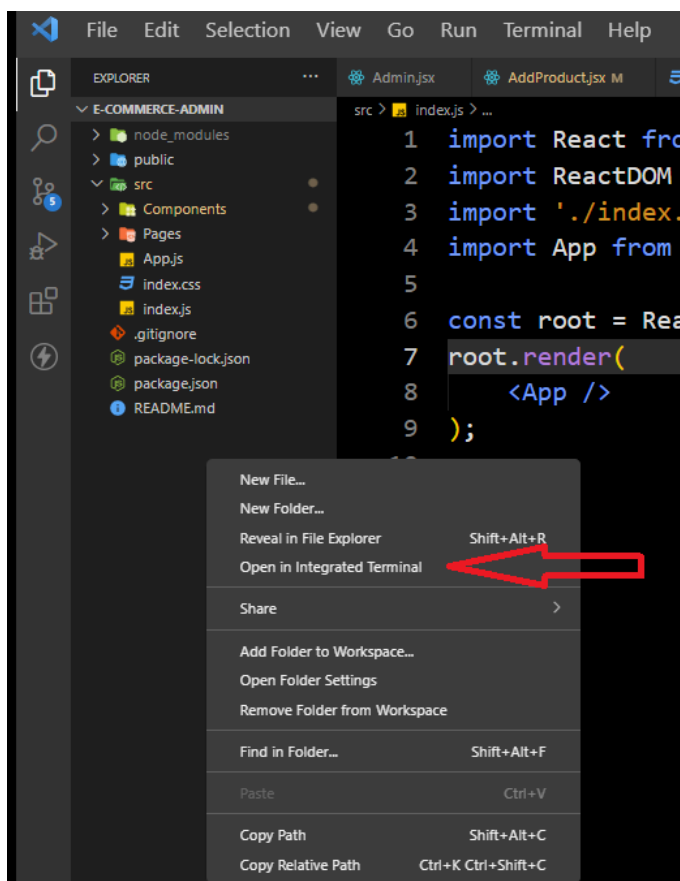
File Edit Selection View Go Run Terminal Help

EXPLORER ···
Admin.jsx
AddProduct.jsx M

E-COMMERCE-ADMIN
node_modules
public
src
Components
Pages
App.js
index.css
index.js
.gitignore
package-lock.json
package.json
README.md

5

src > index.js > ...

1 import React fro
2 import ReactDOM
3 import './index.
4 import App from
5
6 const root = Rea
7 root.render(
8 <App />
9 );

New File...
New Folder...
Reveal in File Explorer Shift+Alt+R
Open in Integrated Terminal
Share
Add Folder to Workspace...
Open Folder Settings
Remove Folder from Workspace
Find in Folder... Shift+Alt+F
Paste Ctrl+V
Copy Path Shift+Alt+C
Copy Relative Path Ctrl+K Ctrl+Shift+C